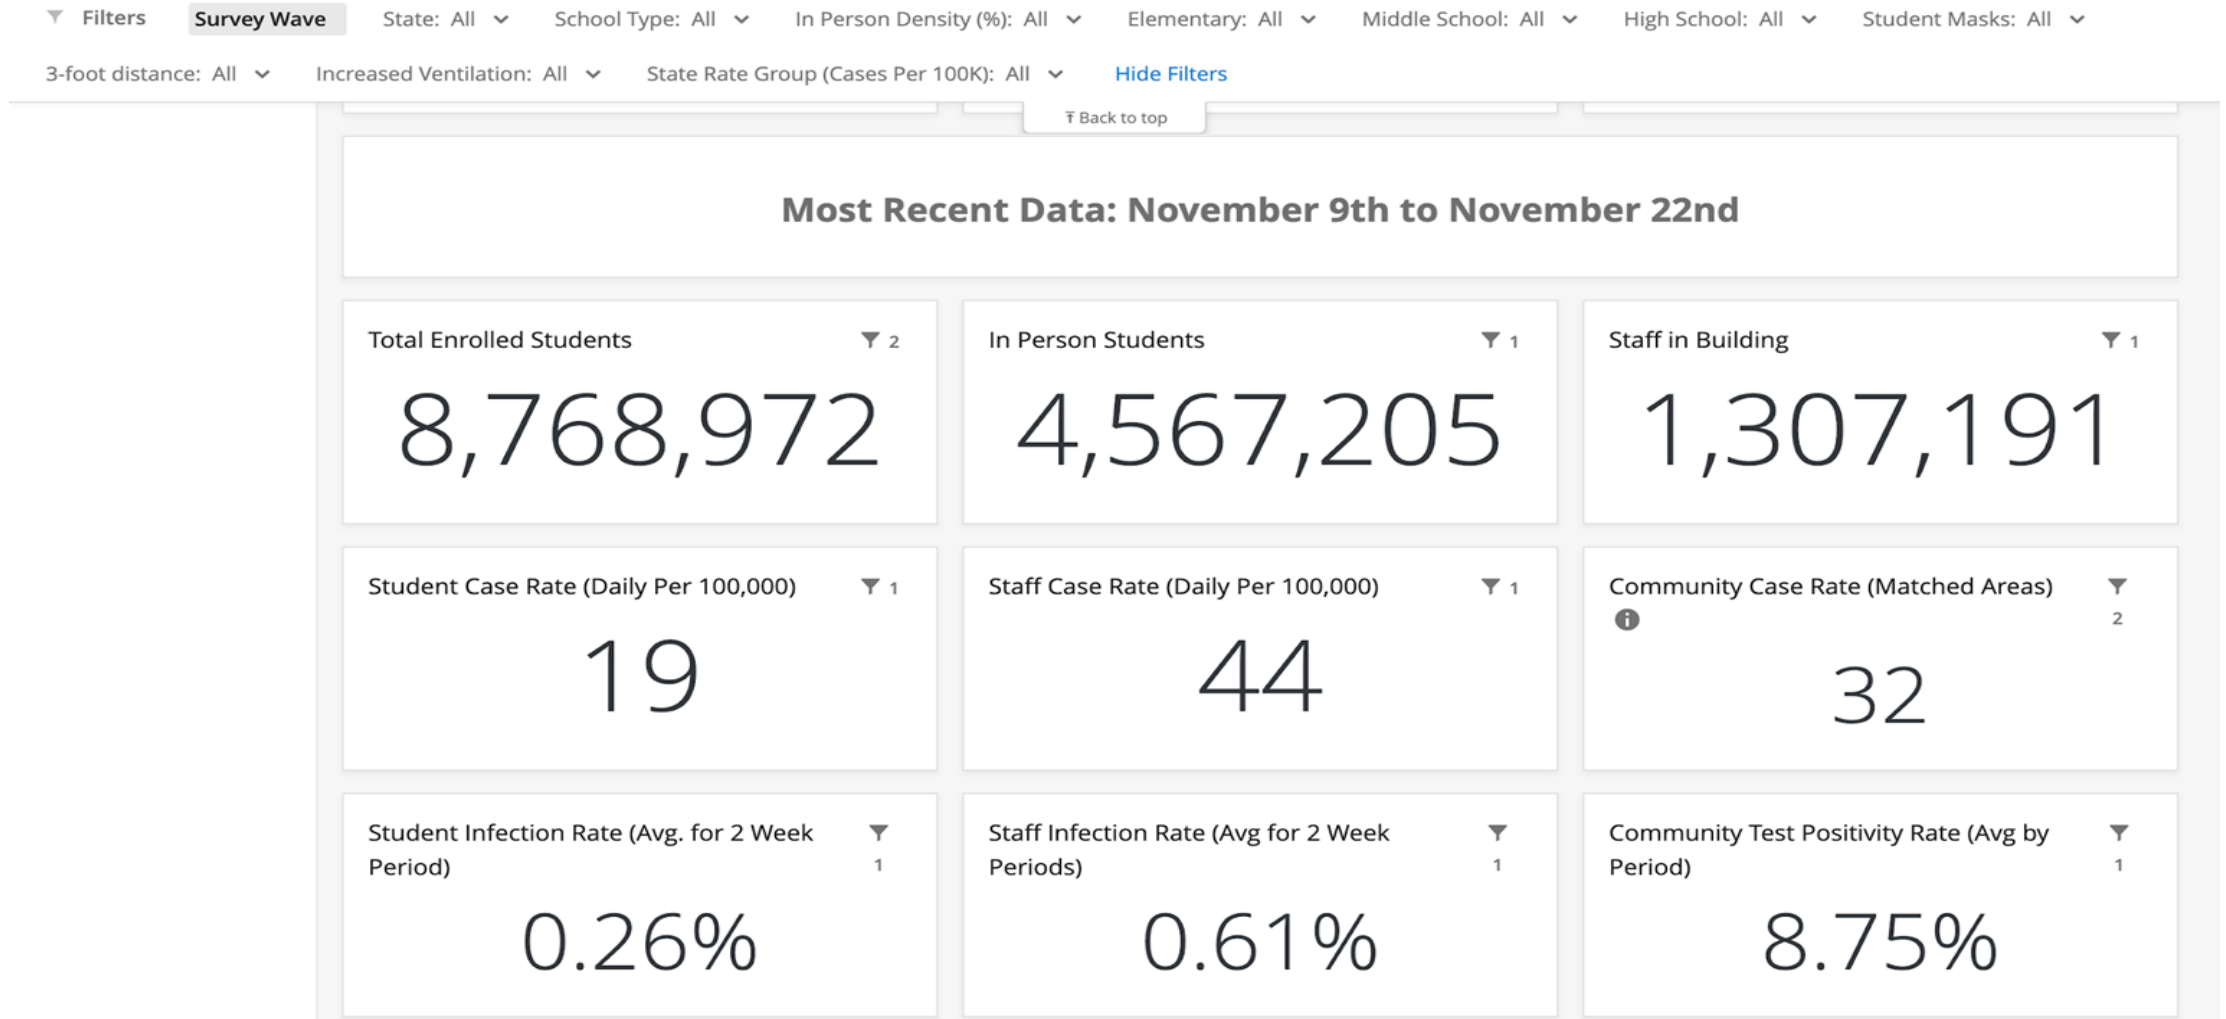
Filters Survey Wave State: All School Type: All In Person Density (%): All Elementary: All Middle School: All High School: All Student Masks: All

3-foot distance: All Increased Ventilation: All State Rate Group (Cases Per 100K): All Hide Filters

Back to top

Most Recent Data: November 9th to November 22nd

Total Enrolled Students 2

8,768,972

In Person Students 1

4,567,205

Staff in Building 1

1,307,191

Student Case Rate (Daily Per 100,000) 1

19

Staff Case Rate (Daily Per 100,000) 1

44

Community Case Rate (Matched Areas) 2

32

Student Infection Rate (Avg. for 2 Week Period) 1

0.26%

Staff Infection Rate (Avg for 2 Week Periods) 1

0.61%

Community Test Positivity Rate (Avg by Period) 1

8.75%